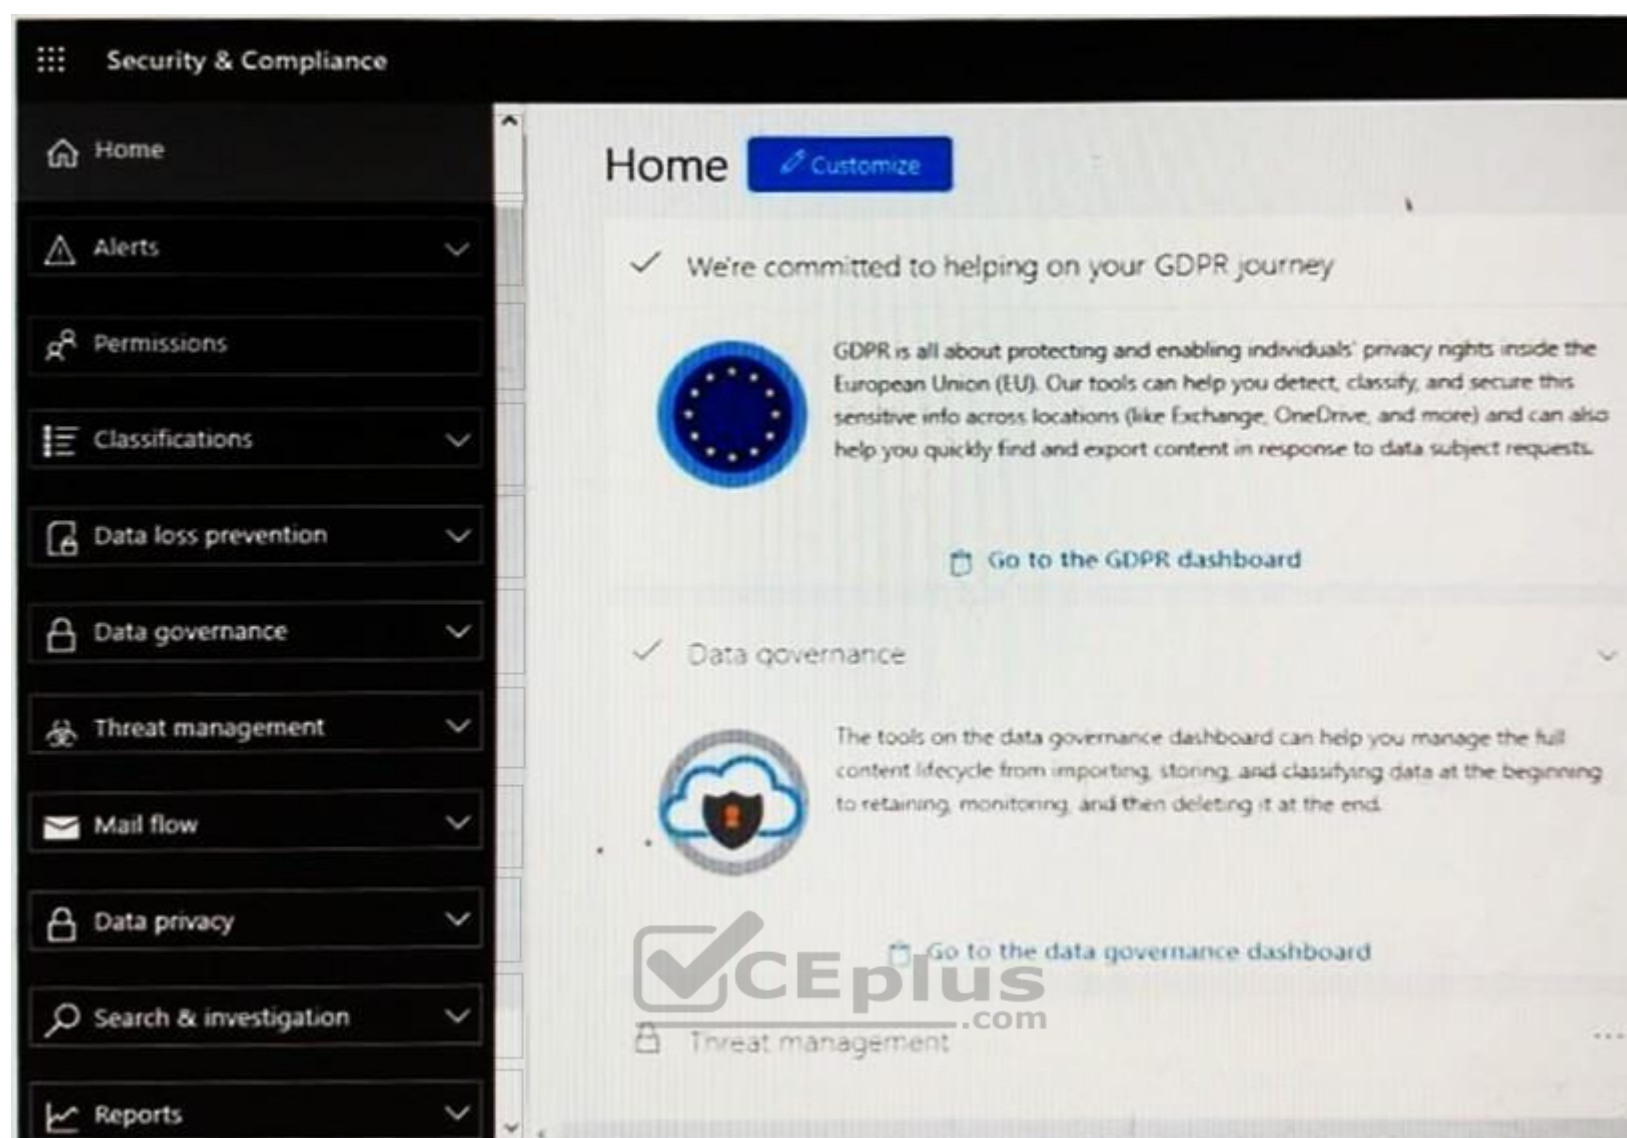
Security & Compliance

Home
Alerts
Permissions
Classifications
Data loss prevention
Data governance
Threat management
Mail flow
Data privacy
Search & investigation
Reports

Home Customize

We're committed to helping on your GDPR journey

GDPR is all about protecting and enabling individuals' privacy rights inside the European Union (EU). Our tools can help you detect, classify, and secure this sensitive info across locations (like Exchange, OneDrive, and more) and can also help you quickly find and export content in response to data subject requests.

Go to the GDPR dashboard

Data governance

The tools on the data governance dashboard can help you manage the full content lifecycle from importing, storing, and classifying data at the beginning to retaining, monitoring, and then deleting it at the end.

Go to the data governance dashboard

CEplus .com

Threat management